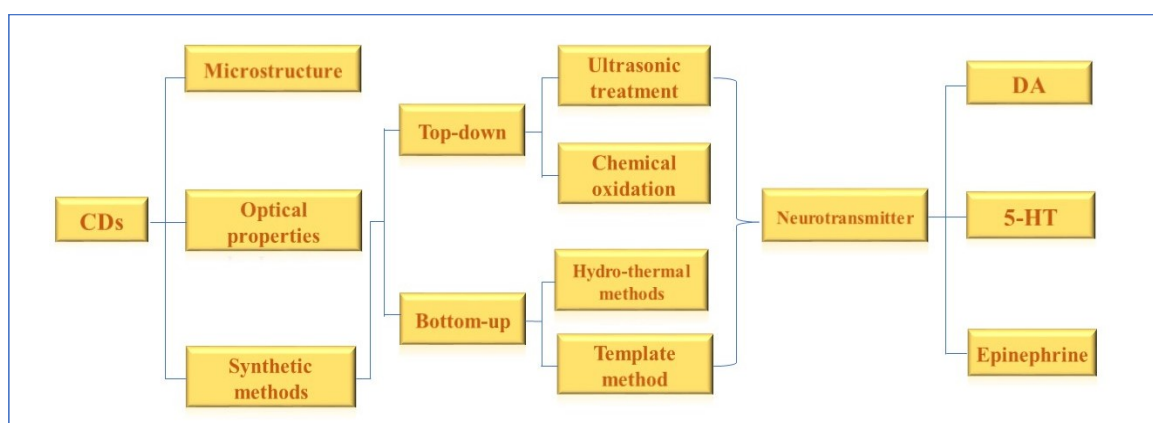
CDs

Microstructure

Optical properties

Synthetic methods

Top-down

Bottom-up

Ultrasonic treatment

Chemical oxidation

Hydro-thermal methods

Template method

Neurotransmitter

DA

5-HT

Epinephrine